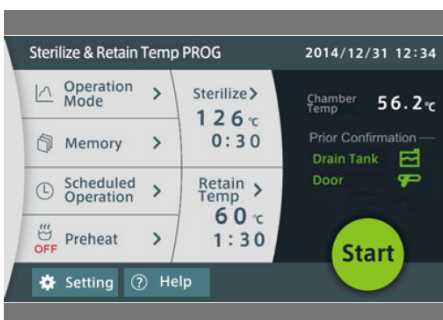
Sterilize & Retain Temp PROG

2014/12/31 12:34

Operation Mode >

Memory >

Scheduled Operation >

OFF Preheat >

Sterilize >
126 ℃
0:30

Retain Temp >
60 ℃
1:30

Chamber Temp 56.2℃

Prior Confirmation

Drain Tank

Door

Start

Setting

Help